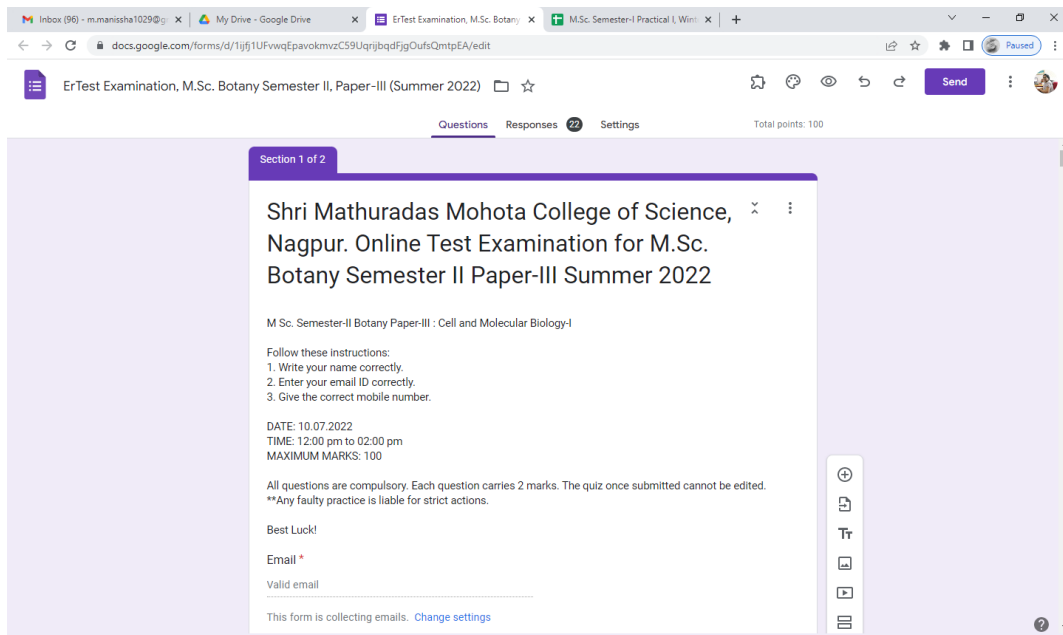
Inbox (96) - m.manissha1029@g ×
My Drive - Google Drive ×
ErTest Examination, M.Sc. Botany ×
M.Sc. Semester-I Practical I, Wint ×
+

docs.google.com/forms/d/1ijfj1UFvwqEpavokmvzC59UqrijbqdFjgOufsQmtpEA/edit

Paused

ErTest Examination, M.Sc. Botany Semester II, Paper-III (Summer 2022)

Send

Questions Responses 22 Settings

Total points: 100

Section 1 of 2

Shri Mathuradas Mohota College of Science, Nagpur. Online Test Examination for M.Sc. Botany Semester II Paper-III Summer 2022

M Sc. Semester-II Botany Paper-III : Cell and Molecular Biology-I

Follow these instructions:
1. Write your name correctly.
2. Enter your email ID correctly.
3. Give the correct mobile number.

DATE: 10.07.2022
TIME: 12:00 pm to 02:00 pm
MAXIMUM MARKS: 100

All questions are compulsory. Each question carries 2 marks. The quiz once submitted cannot be edited.
**Any faulty practice is liable for strict actions.

Best Luck!

Email *

Valid email

This form is collecting emails. Change settings